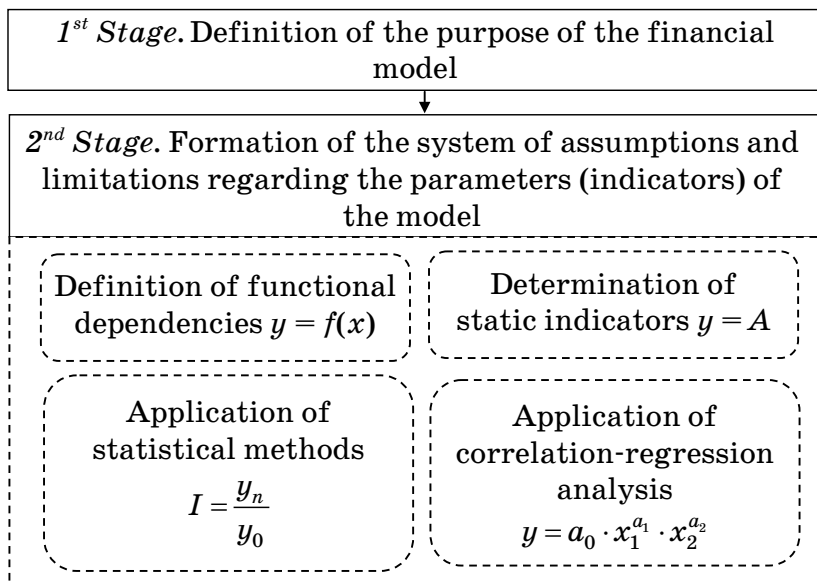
$1^{st}$ *Stage.* Definition of the purpose of the financial model

$2^{nd}$ *Stage.* Formation of the system of assumptions and limitations regarding the parameters (indicators) of the model

Definition of functional dependencies $y = f(x)$

Determination of static indicators $y = A$

Application of statistical methods $I = \frac{y_n}{y_0}$

Application of correlation-regression analysis $y = a_0 \cdot x_1^{a_1} \cdot x_2^{a_2}$